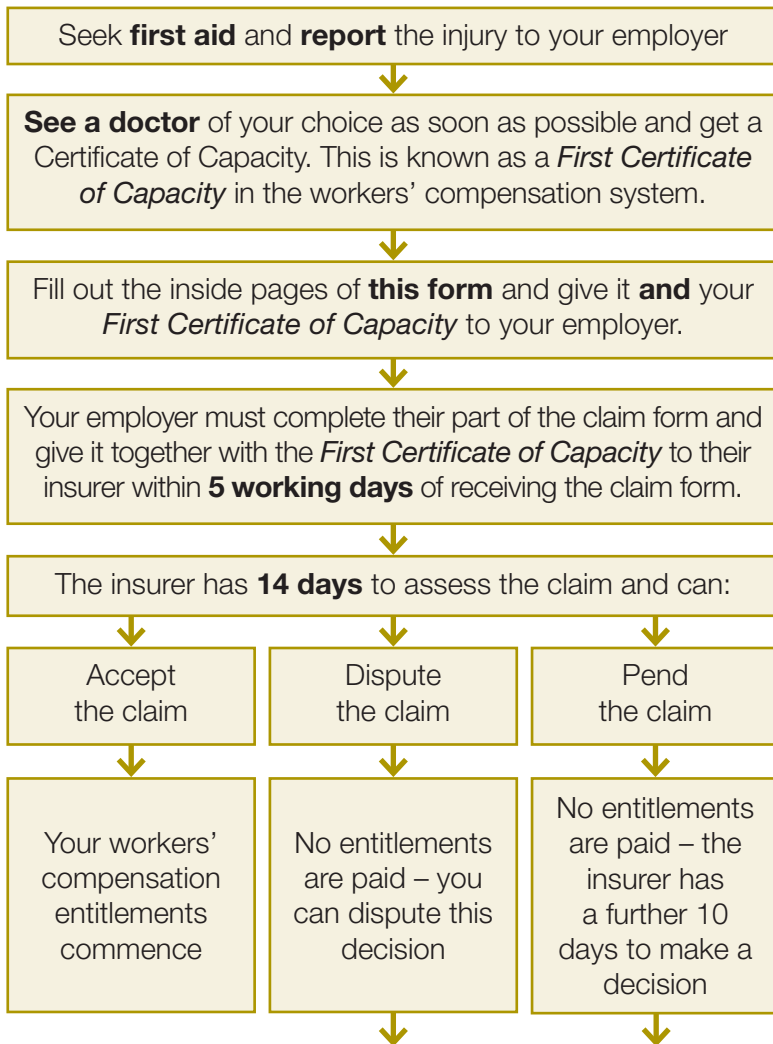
Seek **first aid** and **report** the injury to your employer

**See a doctor** of your choice as soon as possible and get a Certificate of Capacity. This is known as a *First Certificate of Capacity* in the workers' compensation system.

Fill out the inside pages of **this form** and give it **and** your *First Certificate of Capacity* to your employer.

Your employer must complete their part of the claim form and give it together with the *First Certificate of Capacity* to their insurer within **5 working days** of receiving the claim form.

The insurer has **14 days** to assess the claim and can:

Accept the claim

Your workers' compensation entitlements commence

Dispute the claim

No entitlements are paid – you can dispute this decision

Pend the claim

No entitlements are paid – the insurer has a further 10 days to make a decision